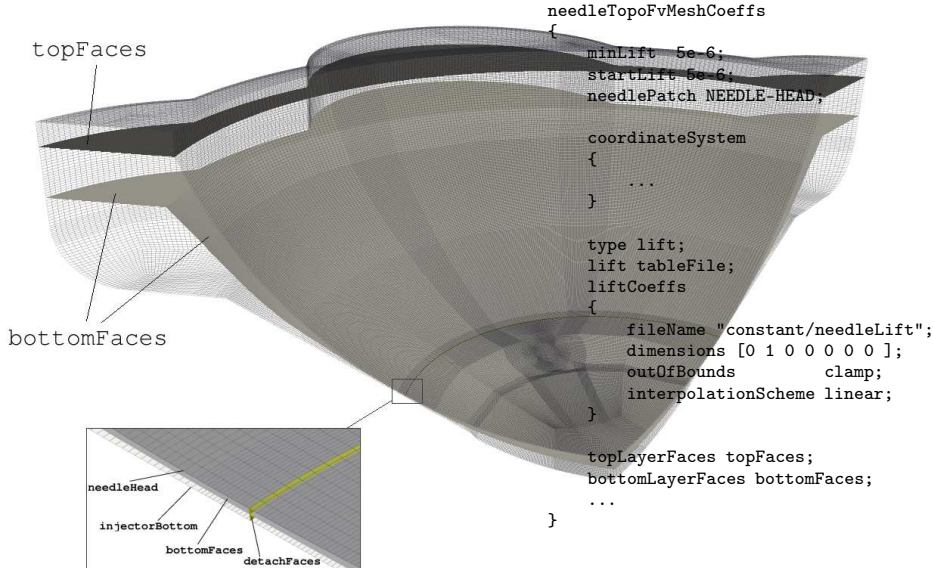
topFaces

bottomFaces

needleHead
injectorBottom
bottomFaces
detachFaces

needleTopoFvMeshCoeffs
{
minLift 5e-6;
startLift 5e-6;
needlePatch NEEDLE-HEAD;

coordinateSystem
{
...
}

type lift;
lift tableFile;
liftCoeffs
{
fileName "constant/needleLift";
dimensions [0 1 0 0 0 0 0 ];
outOfBounds clamp;
interpolationScheme linear;
}

topLayerFaces topFaces;
bottomLayerFaces bottomFaces;
...
}